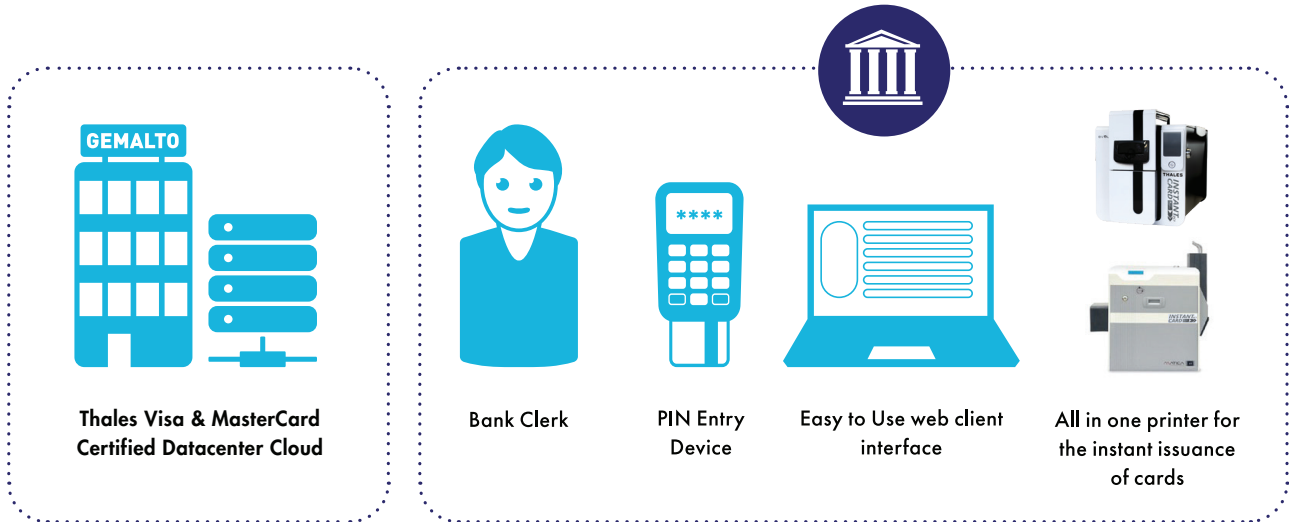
GEMALTO

Thales Visa & MasterCard Certified Datacenter Cloud

****

THALES INSTANT CARD

INSTANT CARD

Bank Clerk

PIN Entry Device

Easy to Use web client interface

All in one printer for the instant issuance of cards